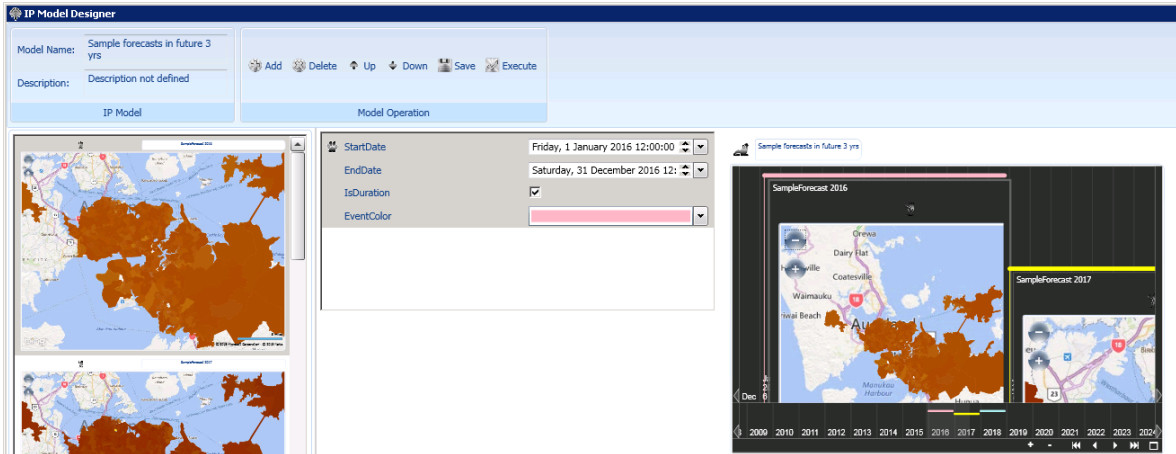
IP Model Designer

Model Name: Sample forecasts in future 3 yrs
Description: Description not defined
IP Model

Add Delete Up Down Save Execute
Model Operation

SampleForecast 2016

SampleForecast 2017

StartDate Friday, 1 January 2016 12:00:00
EndDate Saturday, 31 December 2016 12:
IsDuration
EventColor

Sample forecasts in future 3 yrs

SampleForecast 2016
Orewa
Dairy Flat
Coatesville
Waimauku
Beach
Auckland
Manukau Harbour
SampleForecast 2017
Dec
2009 2010 2011 2012 2013 2014 2015 2016 2017 2018 2019 2020 2021 2022 2023 2024